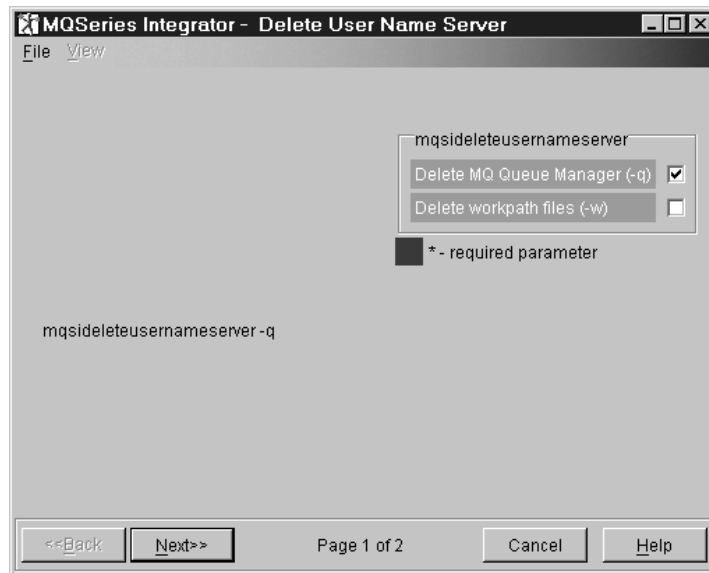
MQSeries Integrator - Delete User Name Server

File View

mqsideleteusernameserver

Delete MQ Queue Manager (-q)

Delete workpath files (-w)

* - required parameter

mqsideleteusernameserver -q

<<Back Next>> Page 1 of 2 Cancel Help